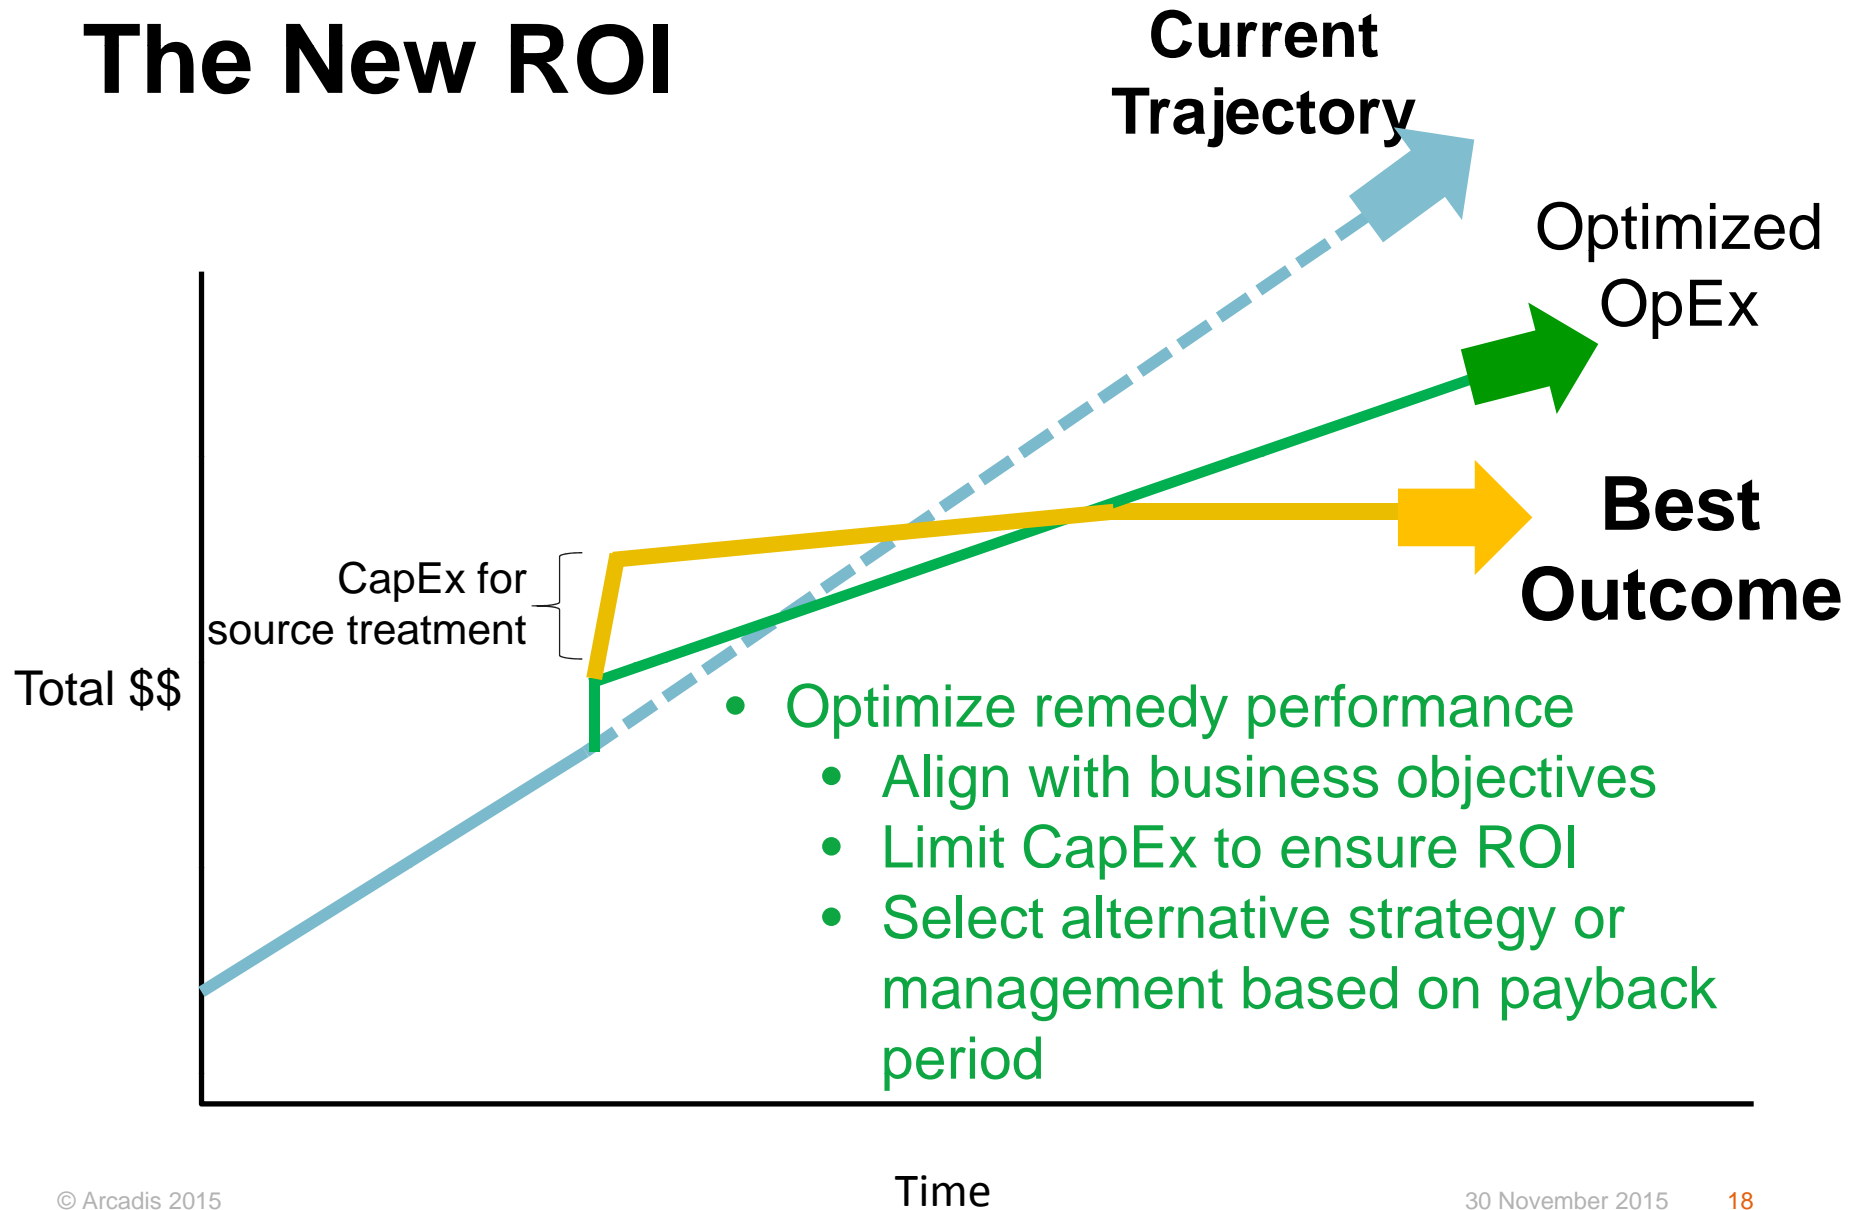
The New ROI

Current Trajectory

Optimized OpEx

Best Outcome

CapEx for source treatment

Total $$

- Optimize remedy performance
  - Align with business objectives
  - Limit CapEx to ensure ROI
  - Select alternative strategy or management based on payback period

Time

© Arcadis 2015

30 November 2015

18